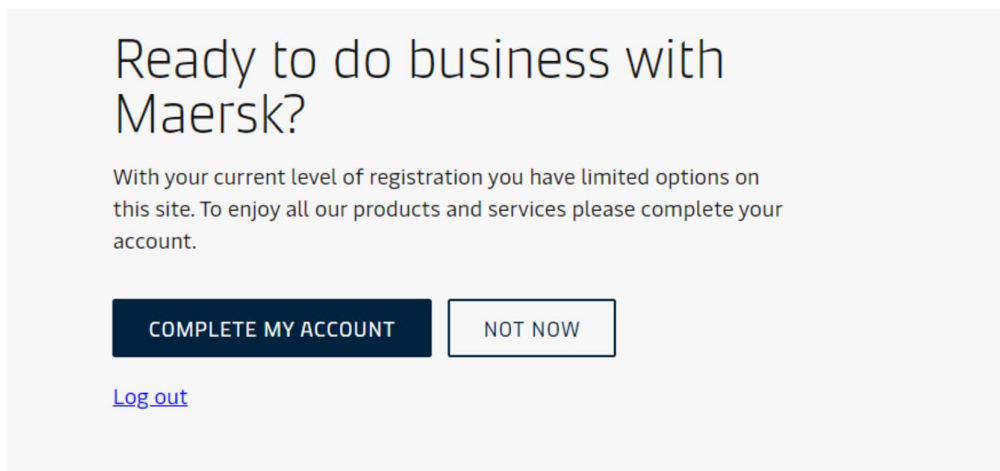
Ready to do business with Maersk?

With your current level of registration you have limited options on this site. To enjoy all our products and services please complete your account.

COMPLETE MY ACCOUNT

NOT NOW

Log out